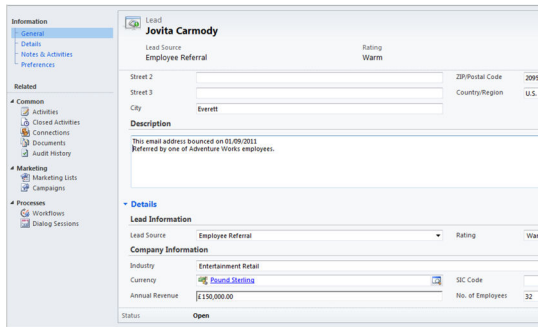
Information
General
Details
Notes & Activities
Preferences

Related

Common
Activities
Closed Activities
Connections
Documents
Audit History

Marketing
Marketing Lists
Campaigns

Processes
Workflows
Dialog Sessions

Lead
Jovita Carmody

Lead Source
Employee Referral

Rating
Warm

Street 2
Street 3
City
Everett

ZIP/Postal Code
2095
Country/Region
U.S.

Description
This email address bounced on 01/09/2011
Referred by one of Adventure Works employees.

Details
Lead Information
Lead Source
Employee Referral
Rating
Wa

Company Information
Industry
Entertainment Retail
Currency
Pound Sterling
SIC Code
Annual Revenue
£150,000.00
No. of Employees
32

Status
Open